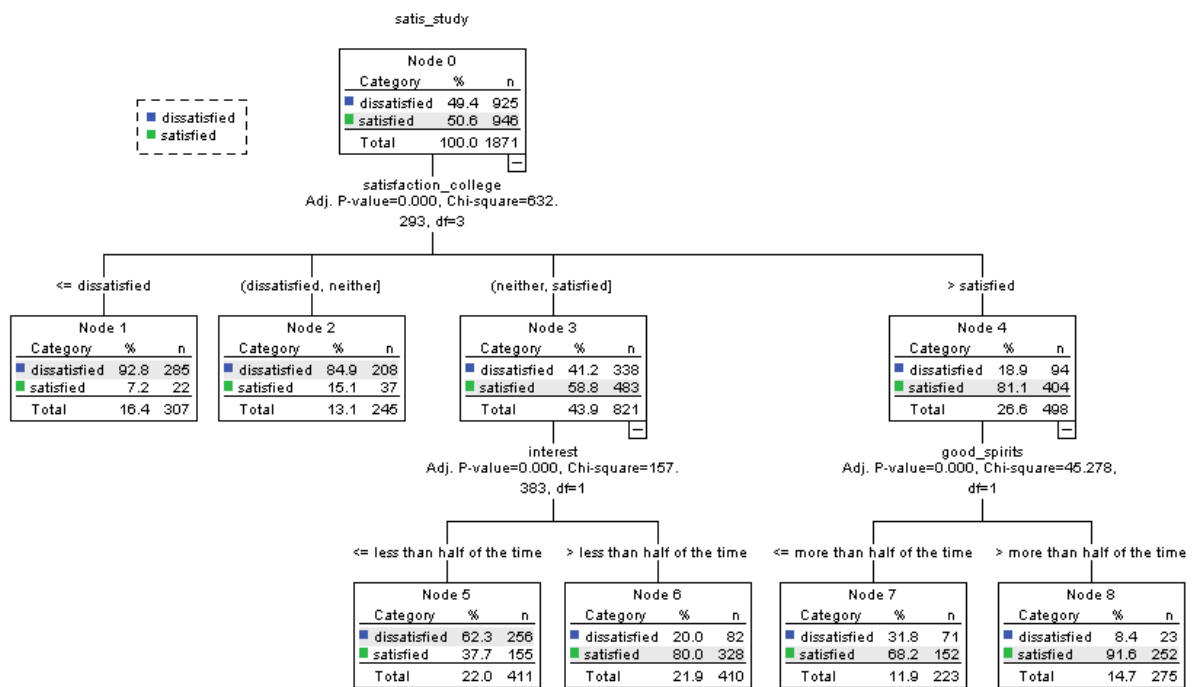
satis_study

dissatisfied
satisfied

Node 0

| Category | % | n |
|---|---|---|
| dissatisfied | 49.4 | 925 |
| satisfied | 50.6 | 946 |
| Total | 100.0 | 1871 |

satisfaction_college
Adj. P-value=0.000, Chi-square=632.293, df=3

<= dissatisfied

Node 1

| Category | % | n |
|---|---|---|
| dissatisfied | 92.8 | 285 |
| satisfied | 7.2 | 22 |
| Total | 16.4 | 307 |

(dissatisfied, neither]

Node 2

| Category | % | n |
|---|---|---|
| dissatisfied | 84.9 | 208 |
| satisfied | 15.1 | 37 |
| Total | 13.1 | 245 |

(neither, satisfied]

Node 3

| Category | % | n |
|---|---|---|
| dissatisfied | 41.2 | 338 |
| satisfied | 58.8 | 483 |
| Total | 43.9 | 821 |

> satisfied

Node 4

| Category | % | n |
|---|---|---|
| dissatisfied | 18.9 | 94 |
| satisfied | 81.1 | 404 |
| Total | 26.6 | 498 |

interest
Adj. P-value=0.000, Chi-square=157.383, df=1

good_spirits
Adj. P-value=0.000, Chi-square=45.278, df=1

<= less than half of the time

Node 5

| Category | % | n |
|---|---|---|
| dissatisfied | 62.3 | 256 |
| satisfied | 37.7 | 155 |
| Total | 22.0 | 411 |

> less than half of the time

Node 6

| Category | % | n |
|---|---|---|
| dissatisfied | 20.0 | 82 |
| satisfied | 80.0 | 328 |
| Total | 21.9 | 410 |

<= more than half of the time

Node 7

| Category | % | n |
|---|---|---|
| dissatisfied | 31.8 | 71 |
| satisfied | 68.2 | 152 |
| Total | 11.9 | 223 |

> more than half of the time

Node 8

| Category | % | n |
|---|---|---|
| dissatisfied | 8.4 | 23 |
| satisfied | 91.6 | 252 |
| Total | 14.7 | 275 |